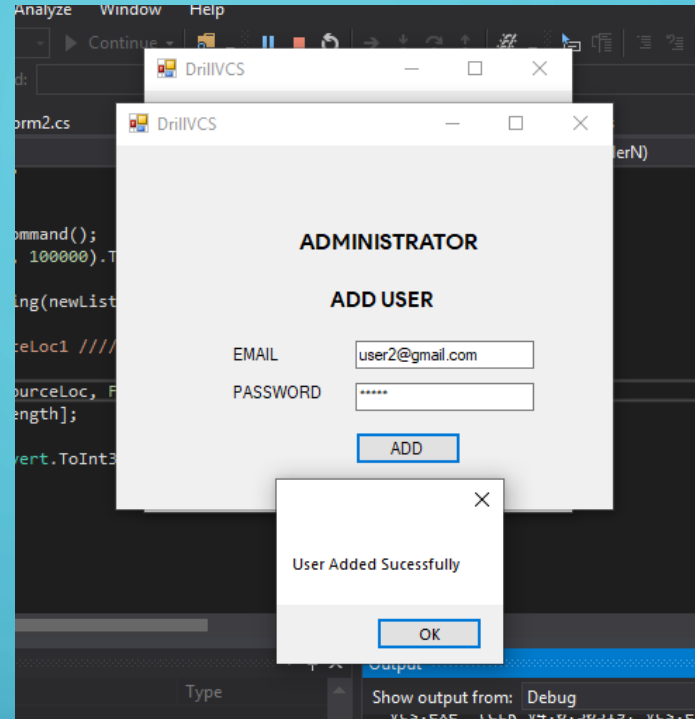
Analyze Window Help

Continue

orm2.cs

DrillVCS

DrillVCS

lerN)

ommand();
. 100000).T

ing(newList

ceLoc1 ////

ourceLoc, F
ength];

vert.ToInt3

ADMINISTRATOR

ADD USER

EMAIL user2@gmail.com

PASSWORD *****

ADD

User Added Sucessfully

OK

Type

Output

Show output from: Debug